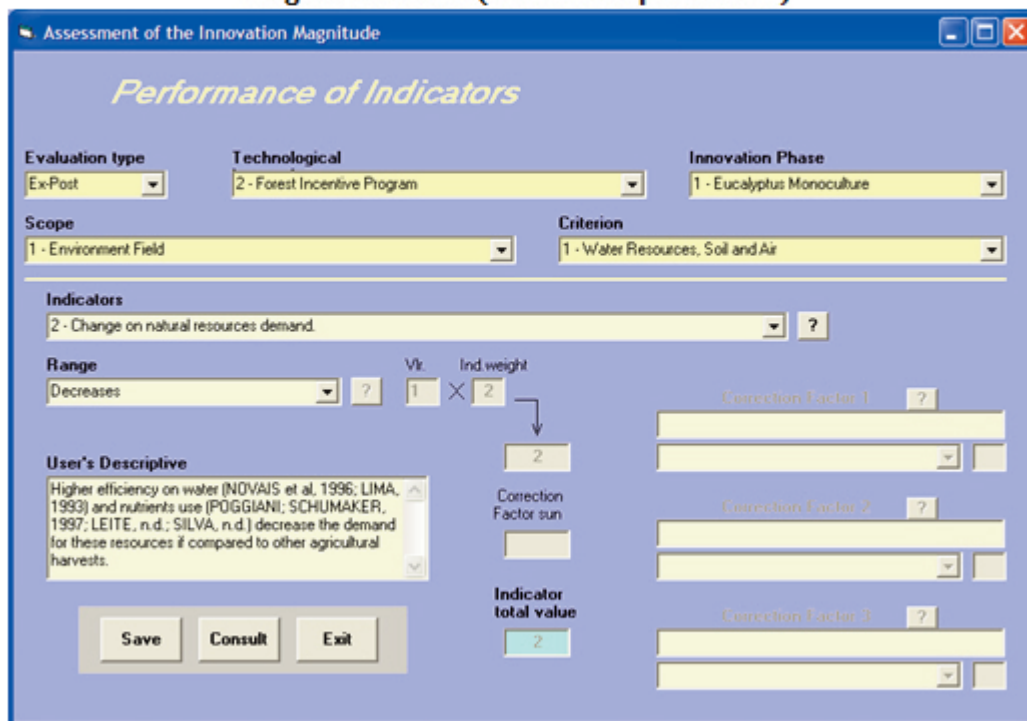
Assessment of the Innovation Magnitude

Performance of Indicators

Evaluation type
Ex-Post

Technological
2 - Forest Incentive Program

Innovation Phase
1 - Eucalyptus Monoculture

Scope
1 - Environment Field

Criterion
1 - Water Resources, Soil and Air

Indicators
2 - Change on natural resources demand.
?

Range
Decreases
?

Vlr.
1
X
Ind.weight
2

2

Correction Factor 1
?

User's Descriptive
Higher efficiency on water (NOVAIS et al, 1996; LIMA, 1993) and nutrients use (POGGIANI; SCHUMAKER, 1997; LEITE, n.d.; SILVA, n.d.) decrease the demand for these resources if compared to other agricultural harvests.

Correction Factor sun

Correction Factor 2
?

Indicator total value
2

Correction Factor 3
?

Save
Consult
Exit